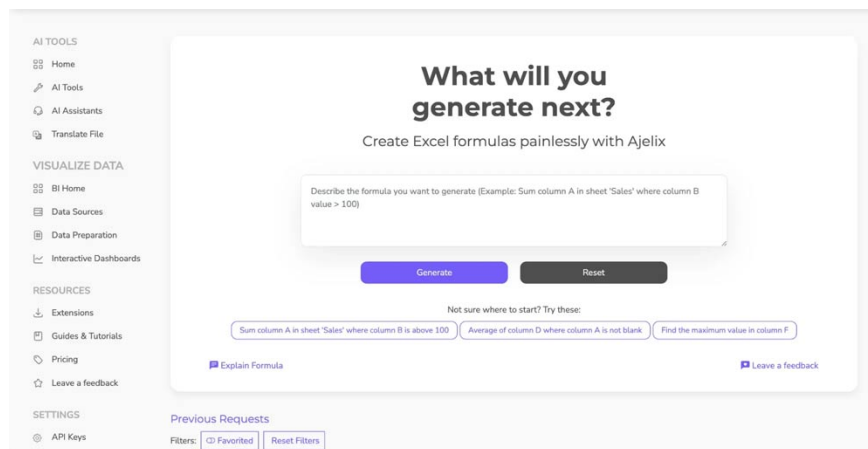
AI TOOLS

Home

AI Tools

AI Assistants

Translate File

VISUALIZE DATA

BI Home

Data Sources

Data Preparation

Interactive Dashboards

RESOURCES

Extensions

Guides & Tutorials

Pricing

Leave a feedback

SETTINGS

API Keys

What will you generate next?

Create Excel formulas painlessly with Ajelix

Describe the formula you want to generate (Example: Sum column A in sheet 'Sales' where column B value > 100)

Generate

Reset

Not sure where to start? Try these:

Sum column A in sheet 'Sales' where column B is above 100

Average of column D where column A is not blank

Find the maximum value in column F

Explain Formula

Leave a feedback

Previous Requests

Filters: Favorited Reset Filters